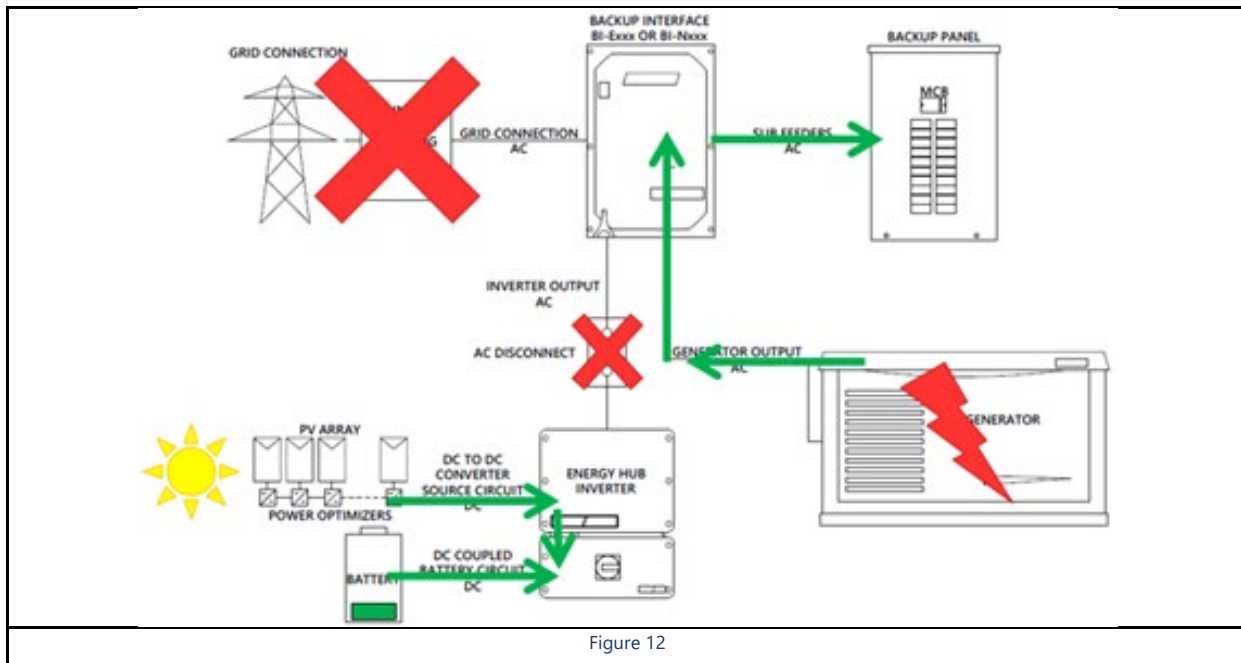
GRID CONNECTION

BACKUP INTERFACE
BI-Exxx OR BI-Nxxx

BACKUP PANEL

MCB

GRID CONNECTION
AC

SUB FEEDERS
AC

INVERTER OUTPUT
AC

AC DISCONNECT

GENERATOR OUTPUT
AC

GENERATOR

PV ARRAY

DC TO DC
CONVERTER
SOURCE CIRCUIT
DC

ENERGY HUB
INVERTER

POWER OPTIMIZERS

BATTERY

DC COUPLED
BATTERY CIRCUIT
DC

Figure 12